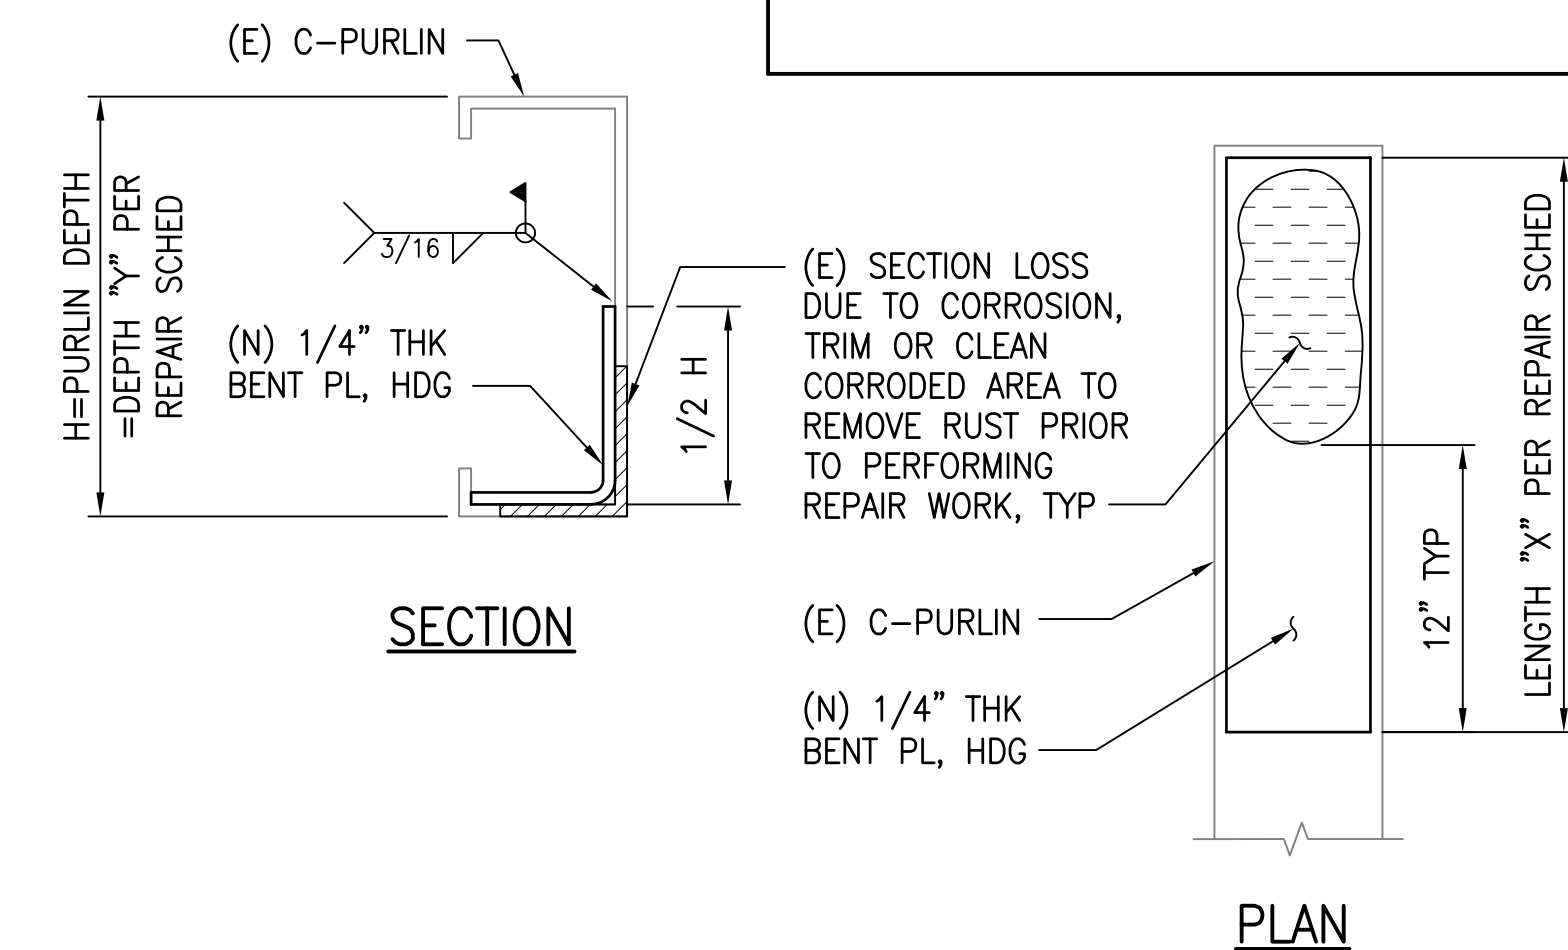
(E) C–PURLIN

H=PURLIN DEPTH =DEPTH "Y" PER REPAIR SCHED

3/16

(N) 1/4" THK BENT PL, HDG

1/2 H

(E) SECTION LOSS DUE TO CORROSION, TRIM OR CLEAN CORRODED AREA TO REMOVE RUST PRIOR TO PERFORMING REPAIR WORK, TYP

SECTION

(E) C–PURLIN

(N) 1/4" THK BENT PL, HDG

12" TYP

LENGTH "X" PER REPAIR SCHED

PLAN